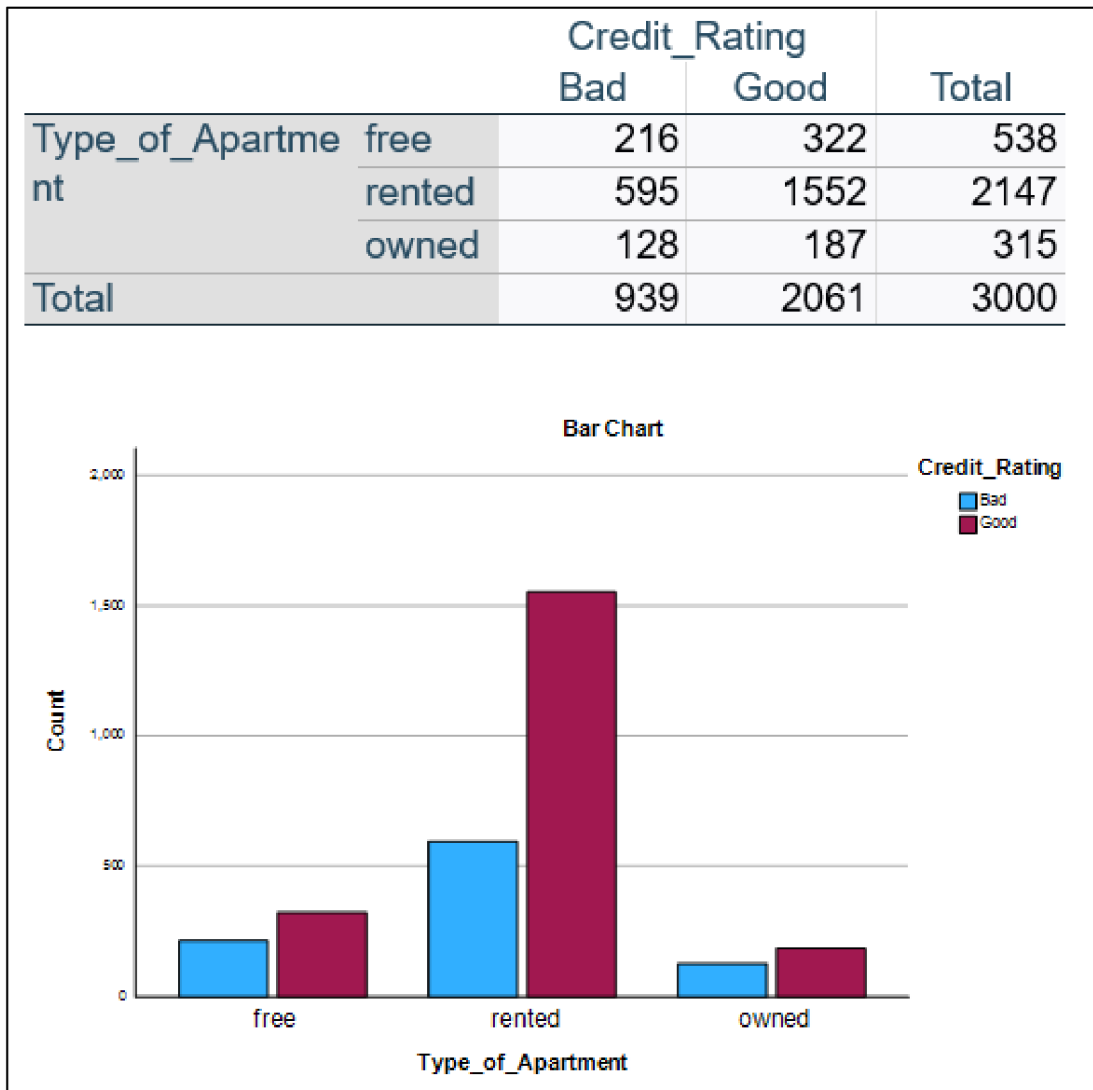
|  |  | Credit_Rating Bad | Good | Total |
|---|---|---|---|---|
| Type_of_Apartment | free | 216 | 322 | 538 |
|  | rented | 595 | 1552 | 2147 |
|  | owned | 128 | 187 | 315 |
| Total |  | 939 | 2061 | 3000 |

Bar Chart

Credit_Rating
Bad
Good

2,000
1,500
1,000
500
0

Count

free
rented
owned

Type_of_Apartment